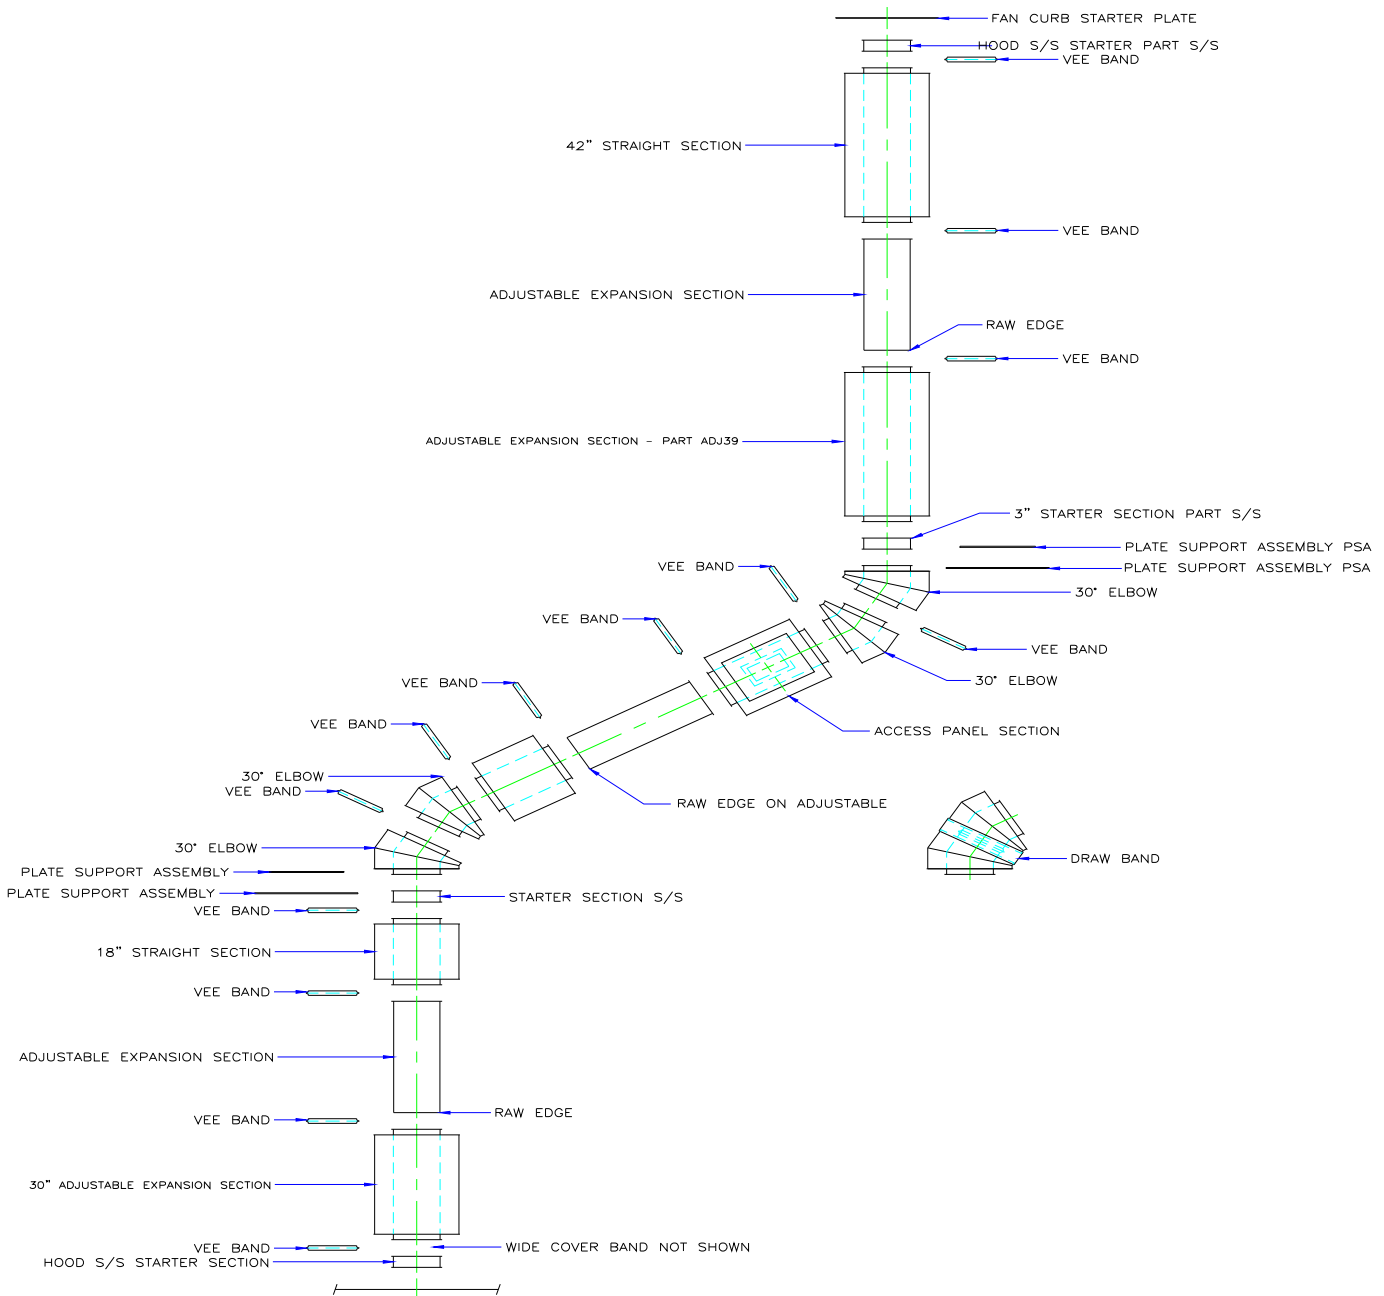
FAN CURB STARTER PLATE
HOOD S/S STARTER PART S/S
VEE BAND
42" STRAIGHT SECTION
VEE BAND
ADJUSTABLE EXPANSION SECTION
RAW EDGE
VEE BAND
ADJUSTABLE EXPANSION SECTION - PART ADJ39
3" STARTER SECTION PART S/S
PLATE SUPPORT ASSEMBLY PSA
PLATE SUPPORT ASSEMBLY PSA
VEE BAND
30° ELBOW
VEE BAND
VEE BAND
30° ELBOW
VEE BAND
ACCESS PANEL SECTION
VEE BAND
30° ELBOW
VEE BAND
RAW EDGE ON ADJUSTABLE
30° ELBOW
DRAW BAND
PLATE SUPPORT ASSEMBLY
PLATE SUPPORT ASSEMBLY
STARTER SECTION S/S
VEE BAND
18" STRAIGHT SECTION
VEE BAND
ADJUSTABLE EXPANSION SECTION
RAW EDGE
VEE BAND
30" ADJUSTABLE EXPANSION SECTION
VEE BAND
WIDE COVER BAND NOT SHOWN
HOOD S/S STARTER SECTION